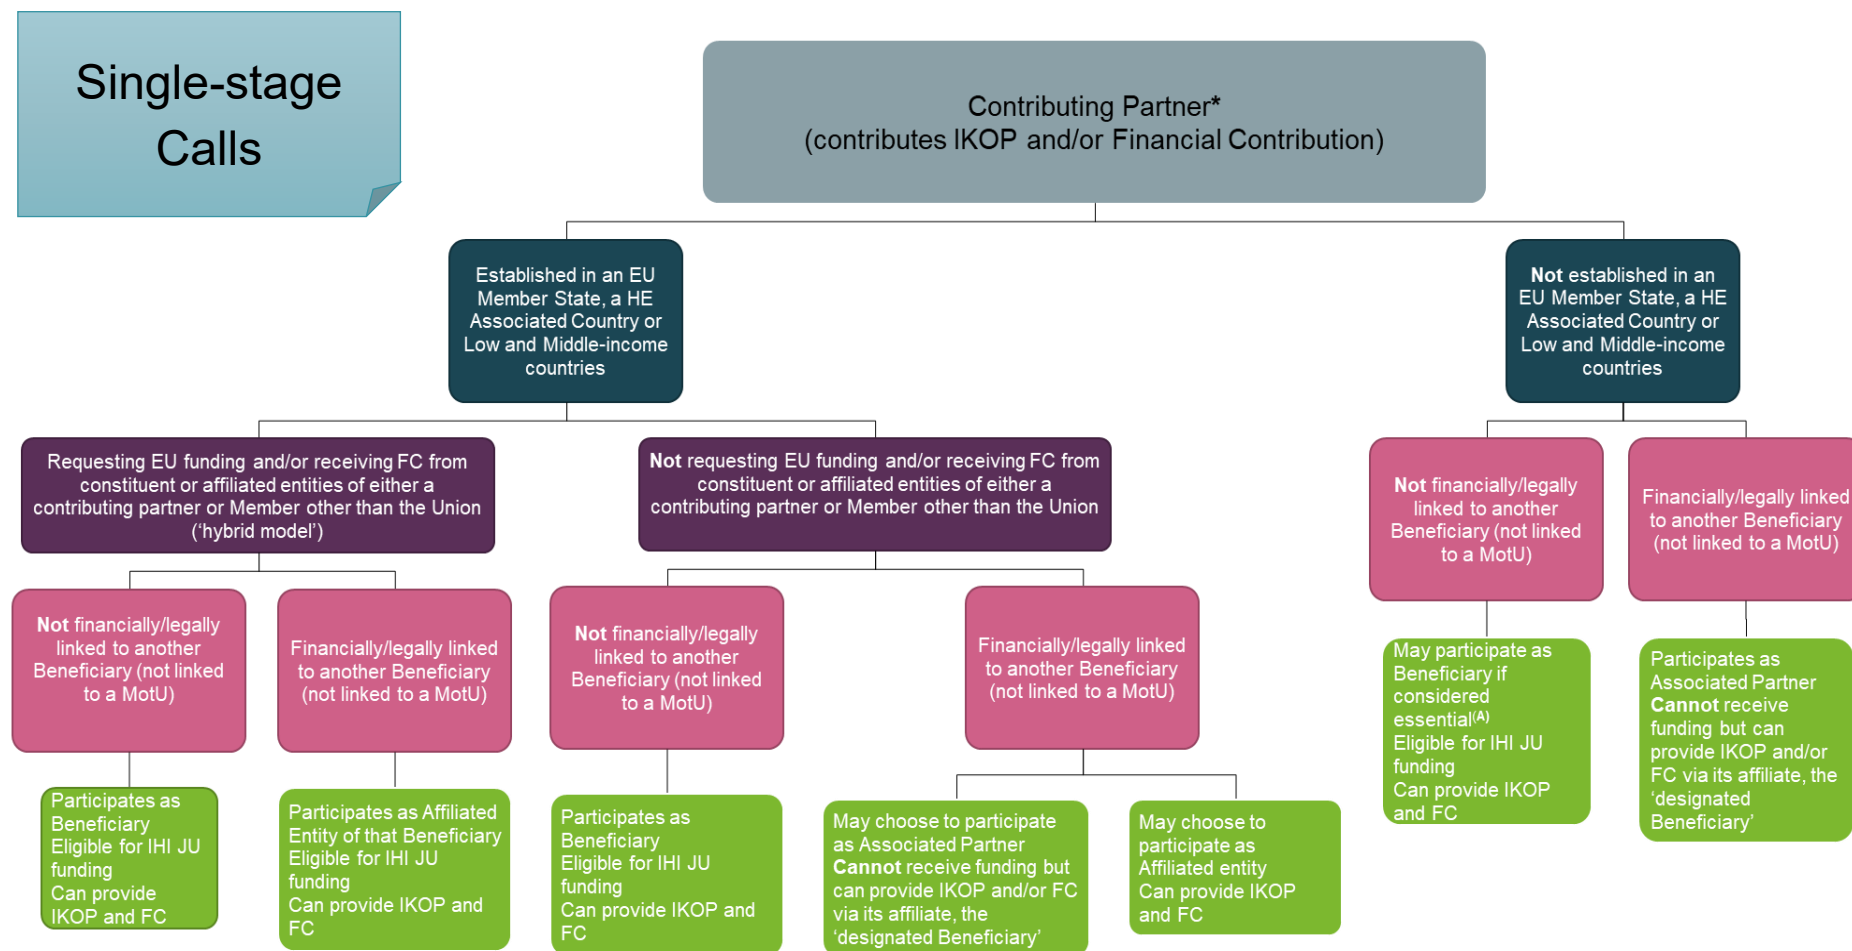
Single-stage Calls

Contributing Partner*
(contributes IKOP and/or Financial Contribution)

Established in an EU Member State, a HE Associated Country or Low and Middle-income countries

Not established in an EU Member State, a HE Associated Country or Low and Middle-income countries

Requesting EU funding and/or receiving FC from constituent or affiliated entities of either a contributing partner or Member other than the Union ('hybrid model')

Not requesting EU funding and/or receiving FC from constituent or affiliated entities of either a contributing partner or Member other than the Union

Not financially/legally linked to another Beneficiary (not linked to a MotU)

Financially/legally linked to another Beneficiary (not linked to a MotU)

Not financially/legally linked to another Beneficiary (not linked to a MotU)

Financially/legally linked to another Beneficiary (not linked to a MotU)

Not financially/legally linked to another Beneficiary (not linked to a MotU)

Financially/legally linked to another Beneficiary (not linked to a MotU)

Participates as Beneficiary
Eligible for IHI JU funding
Can provide IKOP and FC

Participates as Affiliated Entity of that Beneficiary
Eligible for IHI JU funding
Can provide IKOP and FC

Participates as Beneficiary
Eligible for IHI JU funding
Can provide IKOP and FC

May choose to participate as Associated Partner
Cannot receive funding but can provide IKOP and/or FC via its affiliate, the 'designated Beneficiary'

May choose to participate as Affiliated entity
Can provide IKOP and FC

May participate as Beneficiary if considered essential$^{(A)}$
Eligible for IHI JU funding
Can provide IKOP and FC

Participates as Associated Partner
Cannot receive funding but can provide IKOP and/or FC via its affiliate, the 'designated Beneficiary'